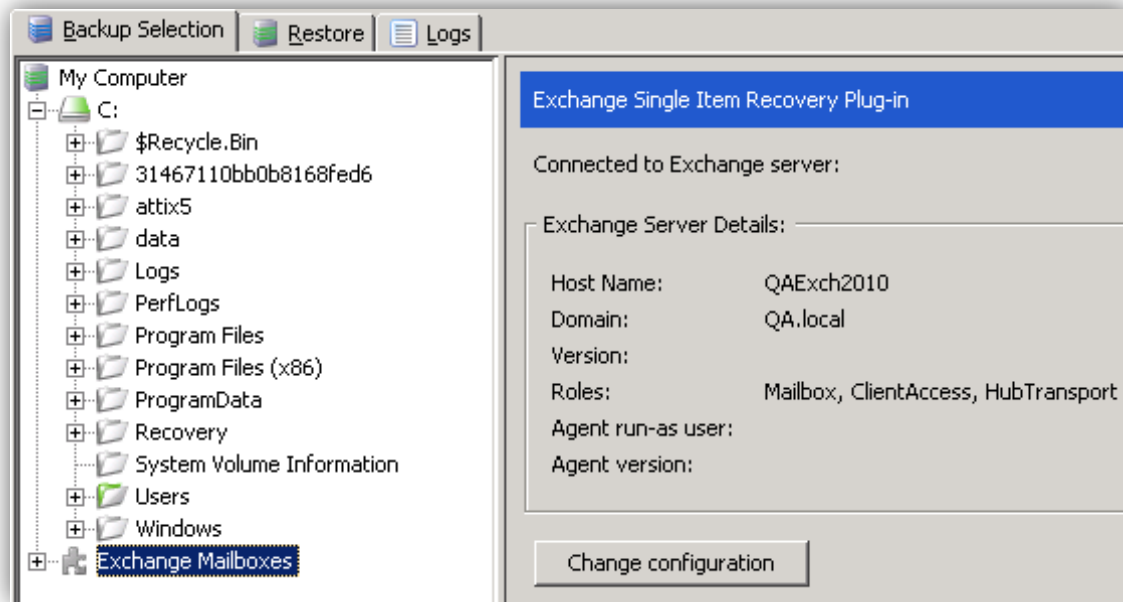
Backup Selection | Restore | Logs

My Computer
C:
$Recycle.Bin
31467110bb0b8168fed6
attix5
data
Logs
PerfLogs
Program Files
Program Files (x86)
ProgramData
Recovery
System Volume Information
Users
Windows
Exchange Mailboxes

Exchange Single Item Recovery Plug-in

Connected to Exchange server:

Exchange Server Details:

| | |
|---|---|
| Host Name: | QAExch2010 |
| Domain: | QA.local |
| Version: | |
| Roles: | Mailbox, ClientAccess, HubTransport |
| Agent run-as user: | |
| Agent version: | |

Change configuration